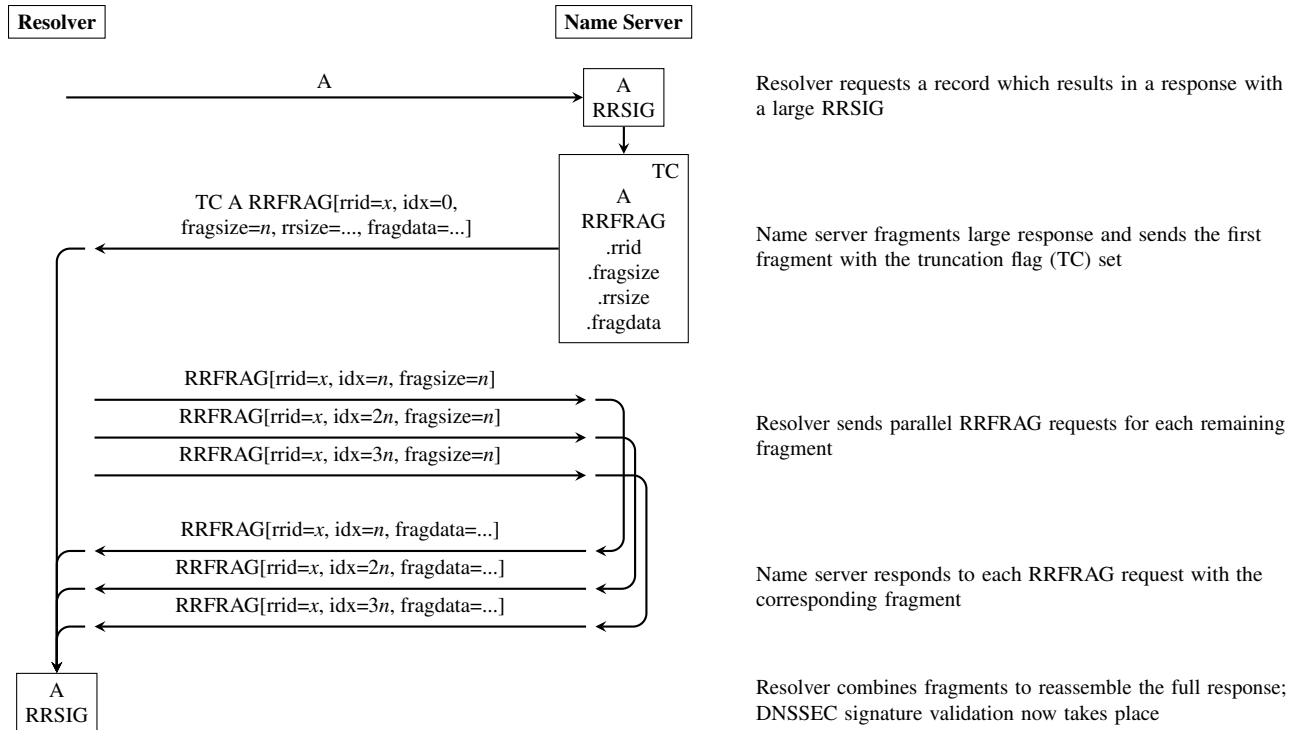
Resolver

Name Server

A

A
RRSIG

Resolver requests a record which results in a response with a large RRSIG

TC
A
RRFRAG
.rrid
.fragsize
.rrsize
.fragdata

TC A RRFRAG[rrid=$x$, idx=0, fragsize=$n$, rrsize=..., fragdata=...]

Name server fragments large response and sends the first fragment with the truncation flag (TC) set

RRFRAG[rrid=$x$, idx=$n$, fragsize=$n$]

RRFRAG[rrid=$x$, idx=2$n$, fragsize=$n$]

RRFRAG[rrid=$x$, idx=3$n$, fragsize=$n$]

Resolver sends parallel RRFRAG requests for each remaining fragment

RRFRAG[rrid=$x$, idx=$n$, fragdata=...]

RRFRAG[rrid=$x$, idx=2$n$, fragdata=...]

RRFRAG[rrid=$x$, idx=3$n$, fragdata=...]

Name server responds to each RRFRAG request with the corresponding fragment

A
RRSIG

Resolver combines fragments to reassemble the full response; DNSSEC signature validation now takes place